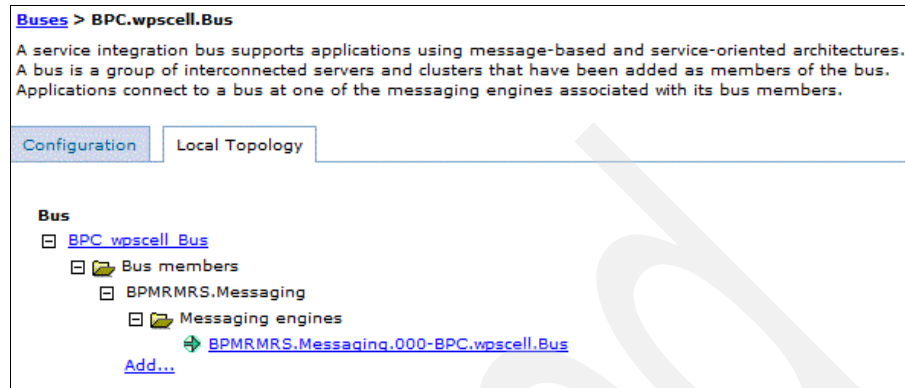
Buses > BPC.wpscell.Bus

A service integration bus supports applications using message-based and service-oriented architectures. A bus is a group of interconnected servers and clusters that have been added as members of the bus. Applications connect to a bus at one of the messaging engines associated with its bus members.

Configuration | Local Topology

Bus

BPC.wpscell.Bus

Bus members

BPMRMRS.Messaging

Messaging engines

BPMRMRS.Messaging.000-BPC.wpscell.Bus

Add...